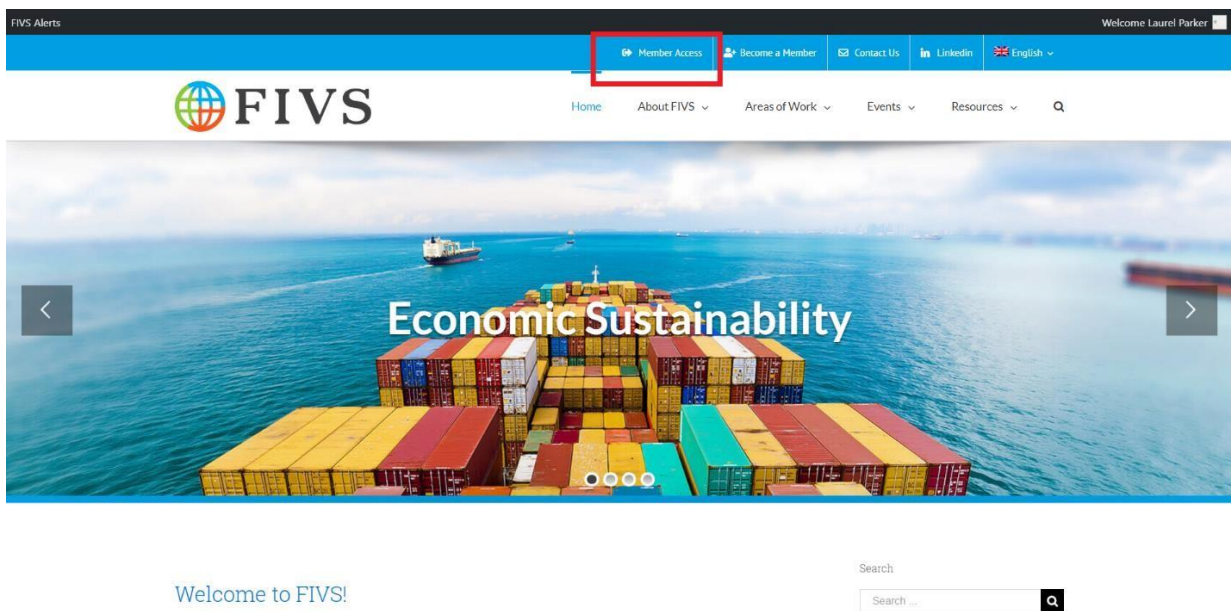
FIVS Alerts

Welcome Laurel Parker

Member Access | Become a Member | Contact Us | Linkedin | English

FIVS

Home | About FIVS | Areas of Work | Events | Resources

Economic Sustainability

Search

Search ...

Welcome to FIVS!